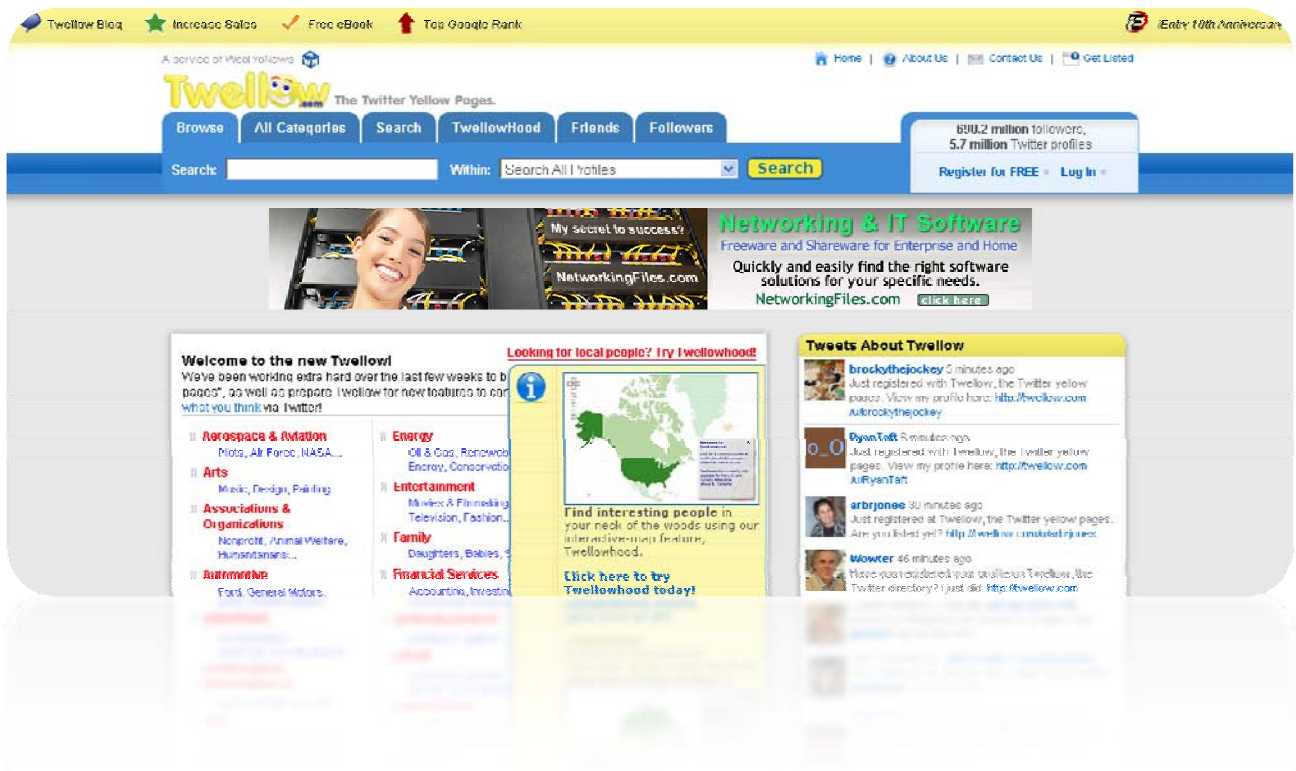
Twellow Blog | Increase Sales | Free eBook | Top Google Rank | Entry 10th Anniversary

A service of WebProNews

Home | About Us | Contact Us | Get Listed

Twellow.com The Twitter Yellow Pages.

Browse | All Categories | Search | TwellowHood | Friends | Followers

690.2 million followers, 5.7 million Twitter profiles

Register for FREE » Log In »

Search: Within: Search All Profiles Search

My secret to success? NetworkingFiles.com

Networking & IT Software
Freeware and Shareware for Enterprise and Home
Quickly and easily find the right software solutions for your specific needs.
NetworkingFiles.com click here

Welcome to the new Twellow!

Looking for local people? Try Twellowhood!

We've been working extra hard over the last few weeks to b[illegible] pages", as well as prepare Twellow for new features to co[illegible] what you think via Twitter!

Aerospace & Aviation
Pilots, Air Force, NASA...

Arts
Music, Design, Painting

Associations & Organizations
Nonprofit, Animal Welfare, Humanitarians...

Automotive
Ford, General Motors...

Energy
Oil & Gas, Renewab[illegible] Energy, Conservatio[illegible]

Entertainment
Movies & Filmmaking Television, Fashion...

Family
Daughters, Babies, S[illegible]

Financial Services
Accounting, Investin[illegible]

Find interesting people in your neck of the woods using our interactive-map feature, Twellowhood.

Click here to try Twellowhood today!

Tweets About Twellow

brockythejockey 5 minutes ago
Just registered with Twellow, the Twitter yellow pages. View my profile here: http://twellow.com/u/brockythejockey

RyanTaft 6 minutes ago
Just registered with Twellow, the Twitter yellow pages. View my profile here: http://twellow.com/u/RyanTaft

arbrjones 30 minutes ago
Just registered at Twellow, the Twitter yellow pages. Are you listed yet? http://twellow.com/u/arbrjones

Wowter 46 minutes ago
Have you registered your profile on Twellow, the Twitter directory? I just did: http://twellow.com